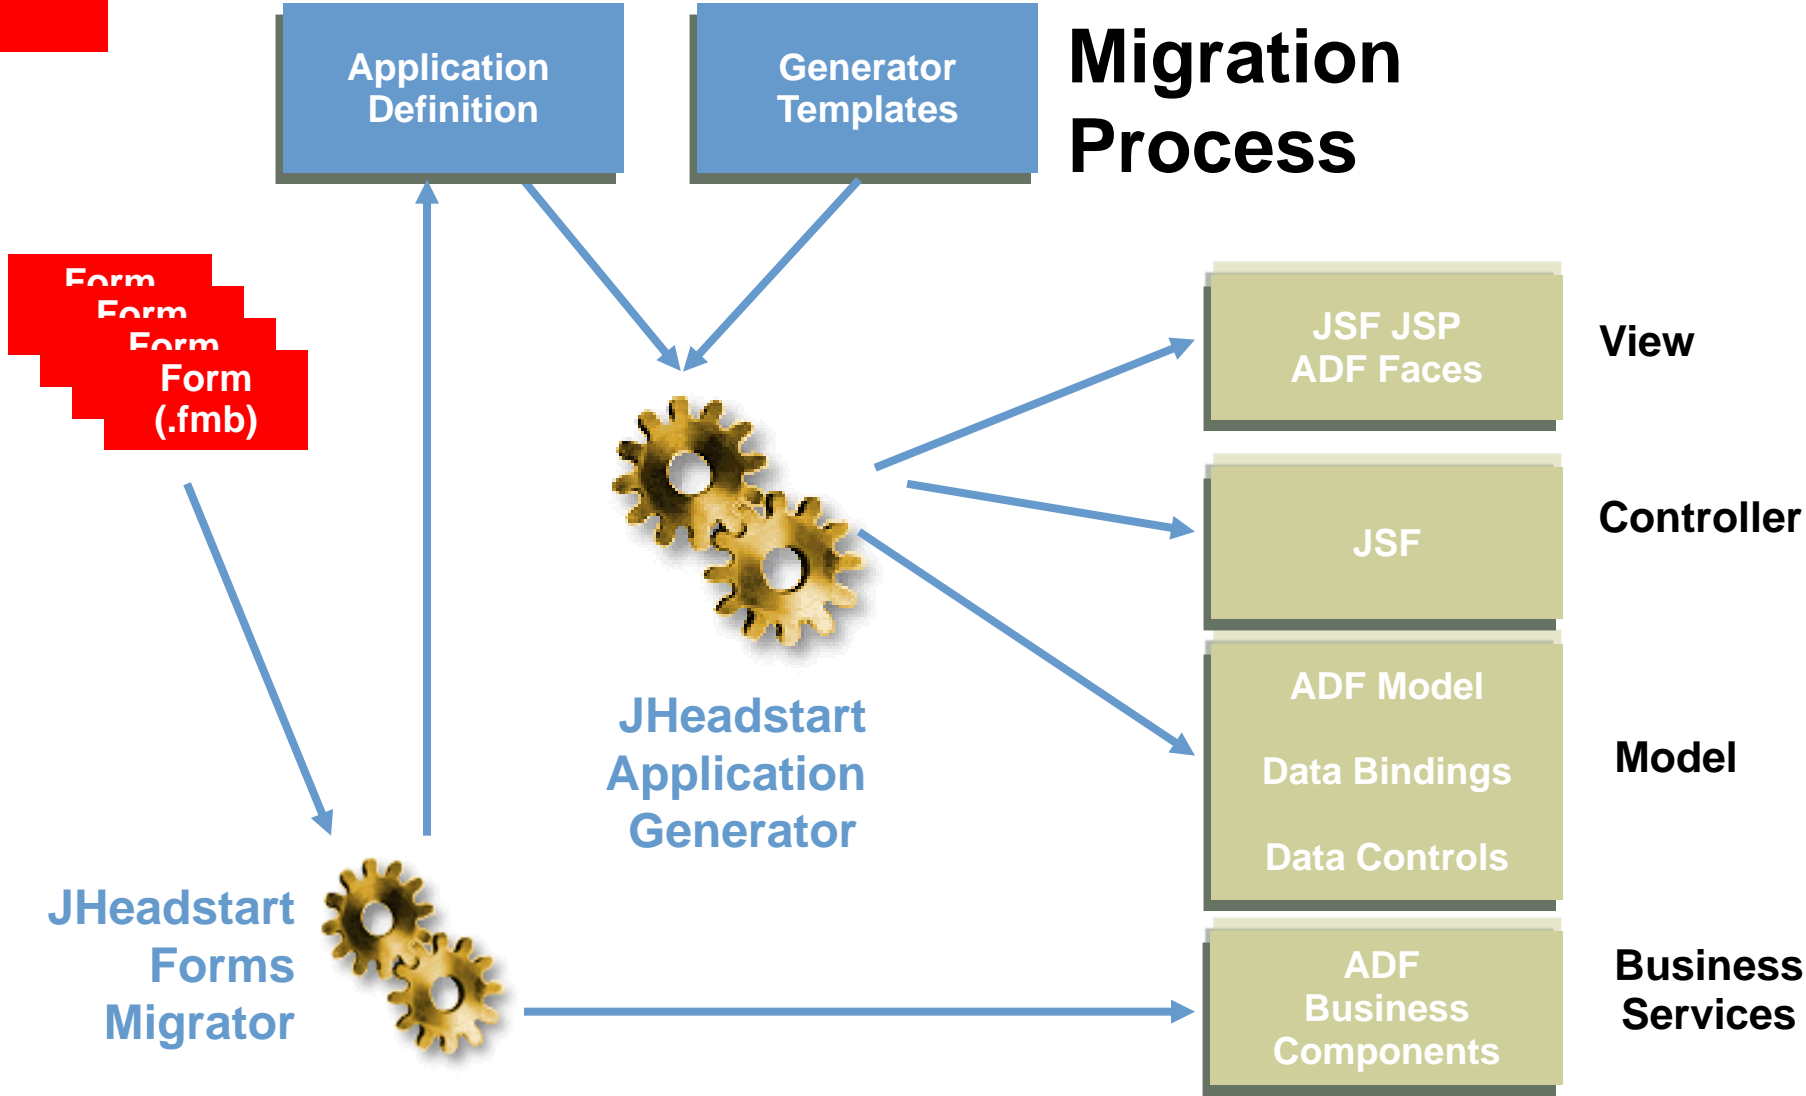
Application Definition

Generator Templates

Migration Process

Form
Form
Form
Form (.fmb)

JSF JSP ADF Faces

View

JSF

Controller

ADF Model

Data Bindings

Data Controls

Model

JHeadstart Application Generator

JHeadstart Forms Migrator

ADF Business Components

Business Services